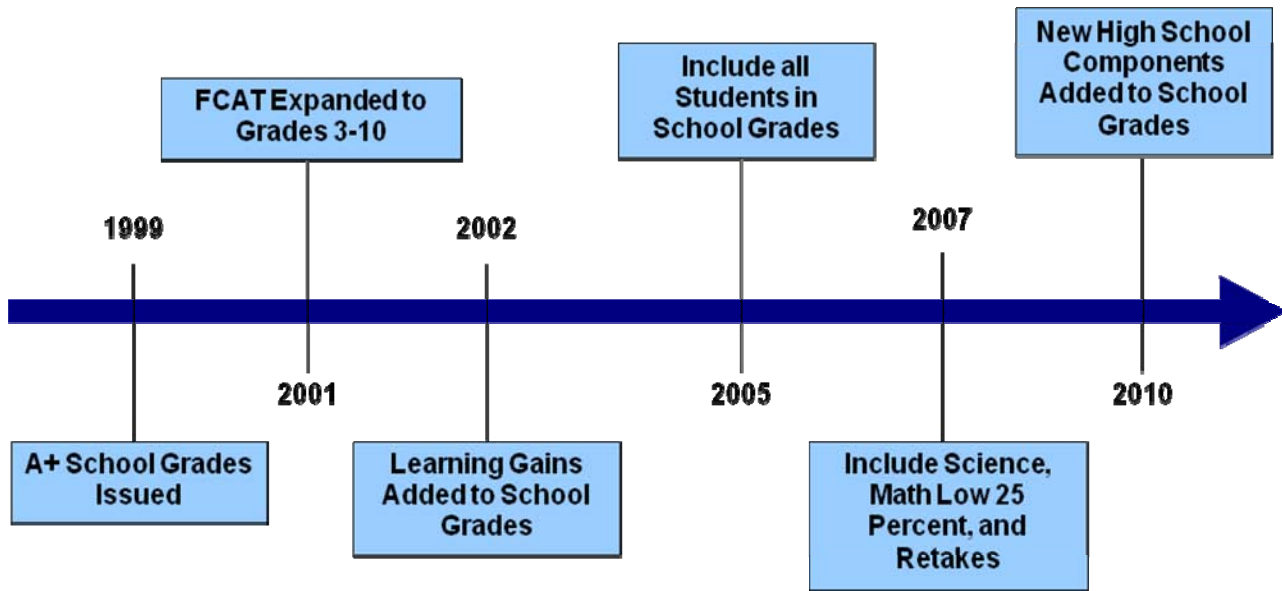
1999

A+ School Grades Issued

FCAT Expanded to Grades 3-10

2001

2002

Learning Gains Added to School Grades

Include all Students in School Grades

2005

2007

Include Science, Math Low 25 Percent, and Retakes

New High School Components Added to School Grades

2010